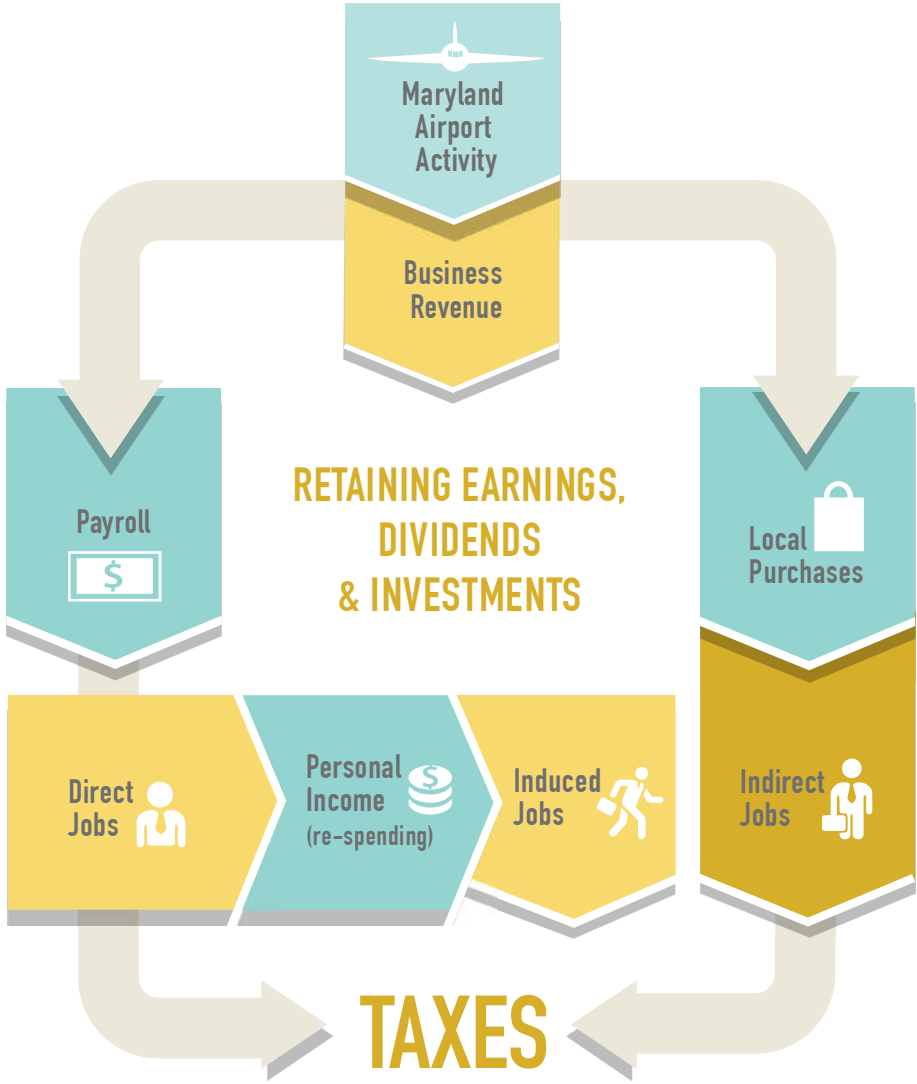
Maryland Airport Activity

Business Revenue

RETAINING EARNINGS, DIVIDENDS & INVESTMENTS

Payroll

$

Local Purchases

Direct Jobs

Personal Income (re-spending)

$

Induced Jobs

Indirect Jobs

TAXES